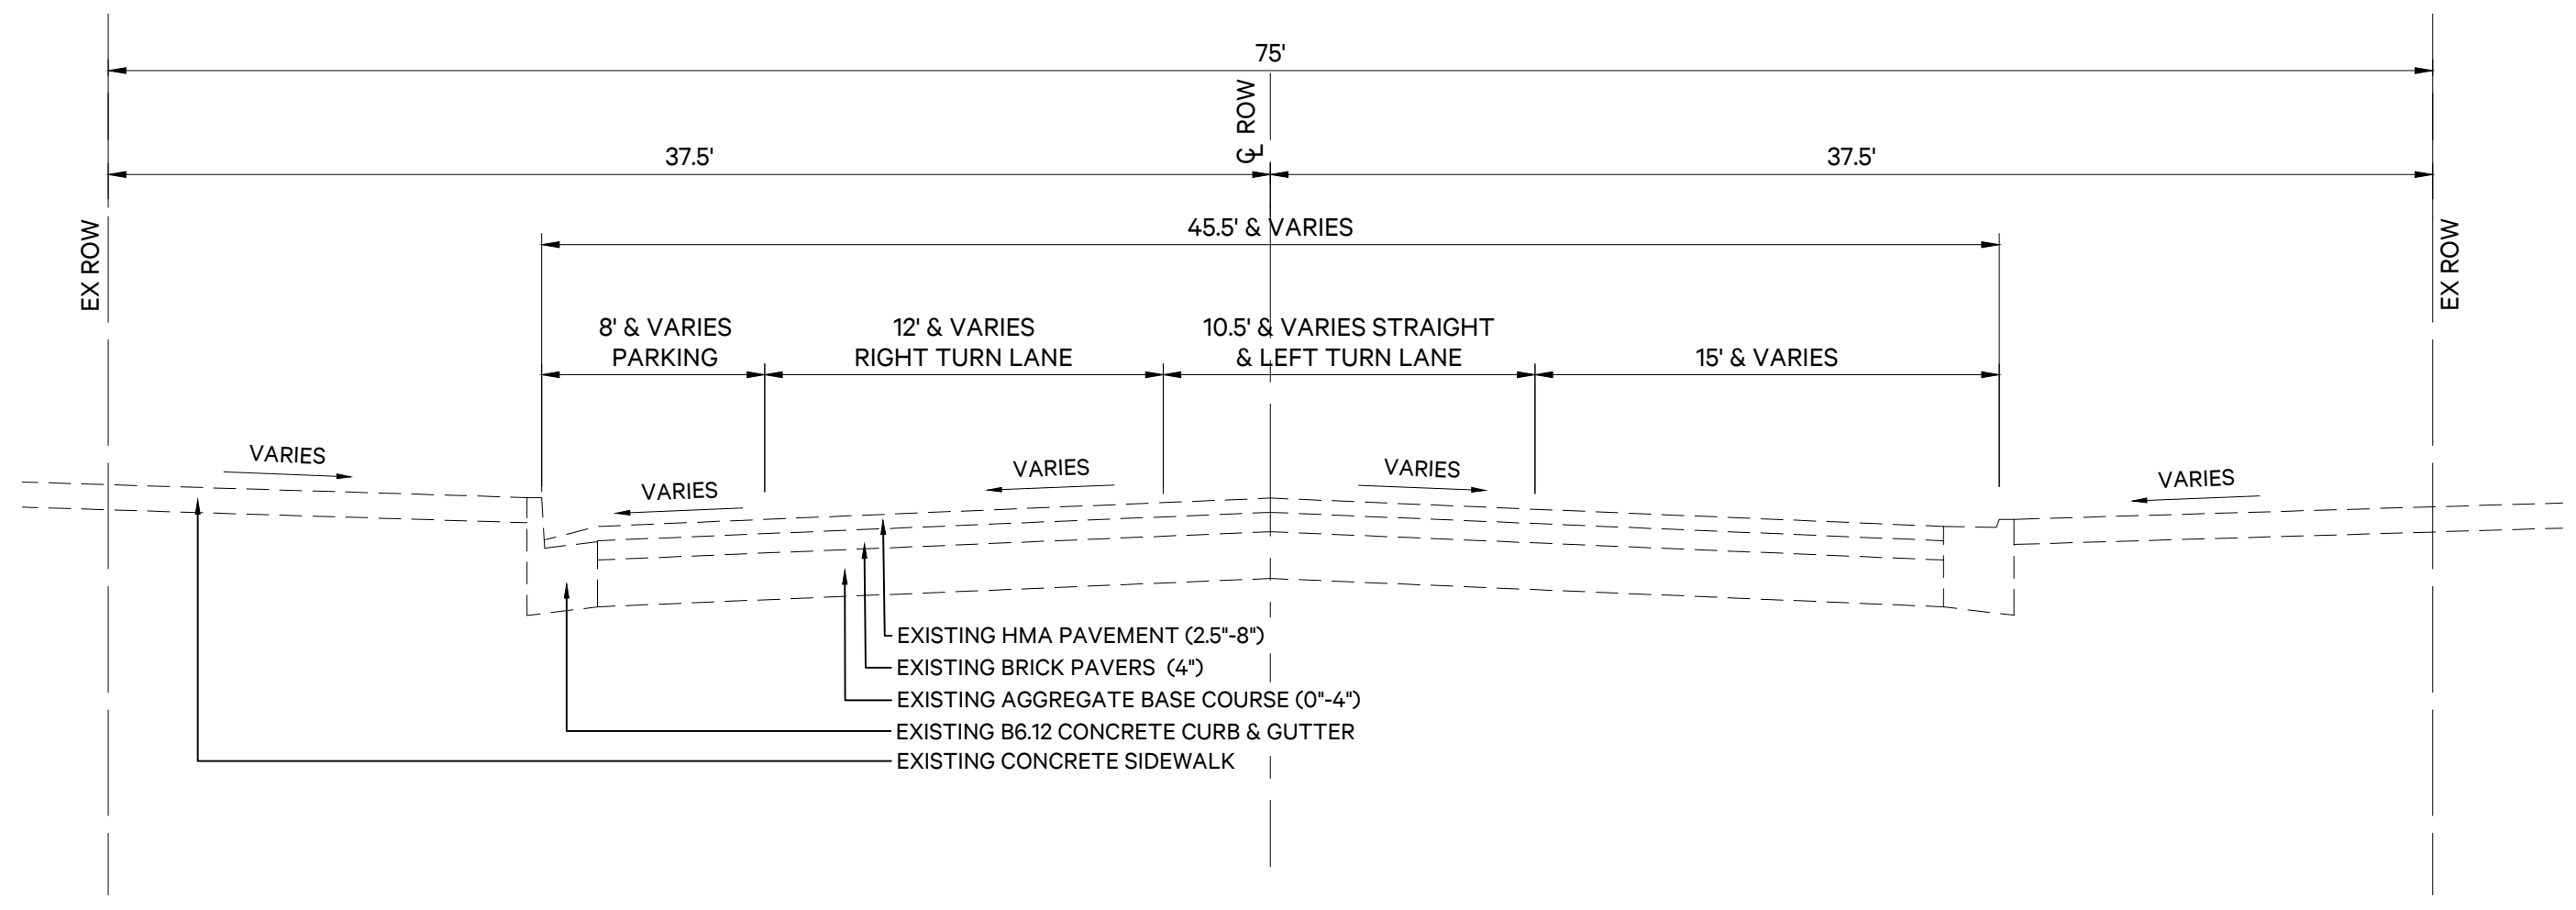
75'

℄ ROW

37.5'

37.5'

EX ROW

EX ROW

45.5' & VARIES

8' & VARIES
PARKING

12' & VARIES
RIGHT TURN LANE

10.5' & VARIES STRAIGHT
& LEFT TURN LANE

15' & VARIES

VARIES

VARIES

VARIES

VARIES

VARIES

EXISTING HMA PAVEMENT (2.5"-8")
EXISTING BRICK PAVERS (4")
EXISTING AGGREGATE BASE COURSE (0"-4")
EXISTING B6.12 CONCRETE CURB & GUTTER
EXISTING CONCRETE SIDEWALK